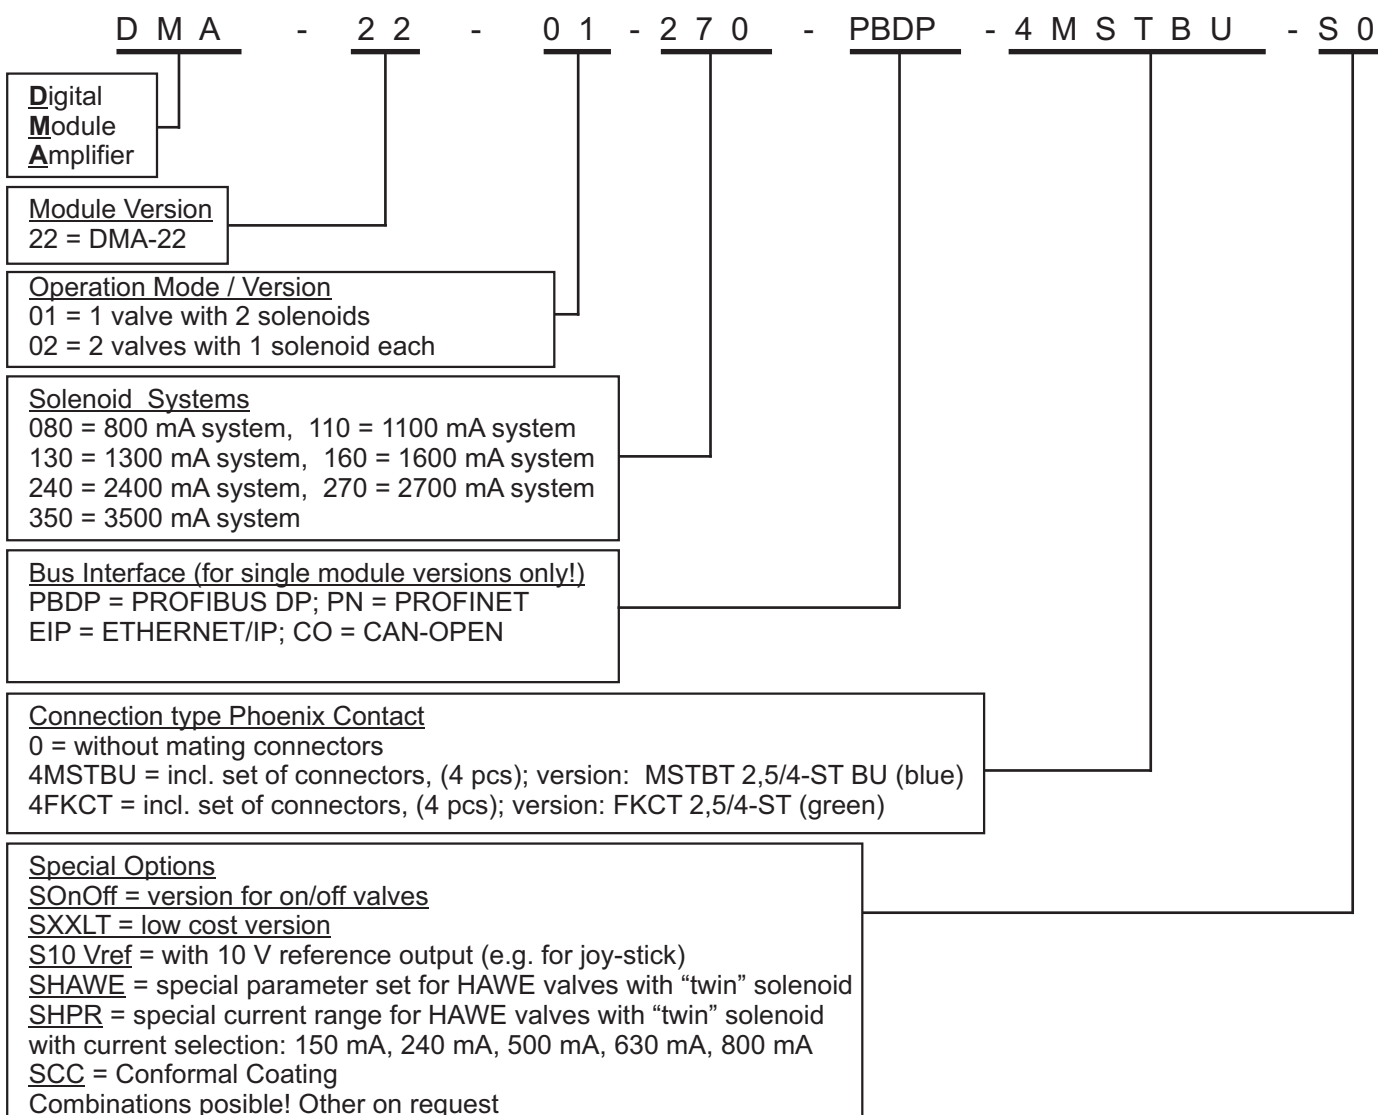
D M A - 2 2 - 0 1 - 2 7 0 - PBDP - 4 M S T B U - S 0

Digital
Module
Amplifier

Module Version
22 = DMA-22

Operation Mode / Version
01 = 1 valve with 2 solenoids
02 = 2 valves with 1 solenoid each

Solenoid Systems
080 = 800 mA system, 110 = 1100 mA system
130 = 1300 mA system, 160 = 1600 mA system
240 = 2400 mA system, 270 = 2700 mA system
350 = 3500 mA system

Bus Interface (for single module versions only!)
PBDP = PROFIBUS DP; PN = PROFINET
EIP = ETHERNET/IP; CO = CAN-OPEN

Connection type Phoenix Contact
0 = without mating connectors
4MSTBU = incl. set of connectors, (4 pcs); version: MSTBT 2,5/4-ST BU (blue)
4FKCT = incl. set of connectors, (4 pcs); version: FKCT 2,5/4-ST (green)

Special Options
SOnOff = version for on/off valves
SXXLT = low cost version
S10 Vref = with 10 V reference output (e.g. for joy-stick)
SHAWE = special parameter set for HAWE valves with “twin” solenoid
SHPR = special current range for HAWE valves with “twin” solenoid with current selection: 150 mA, 240 mA, 500 mA, 630 mA, 800 mA
SCC = Conformal Coating
Combinations posible! Other on request